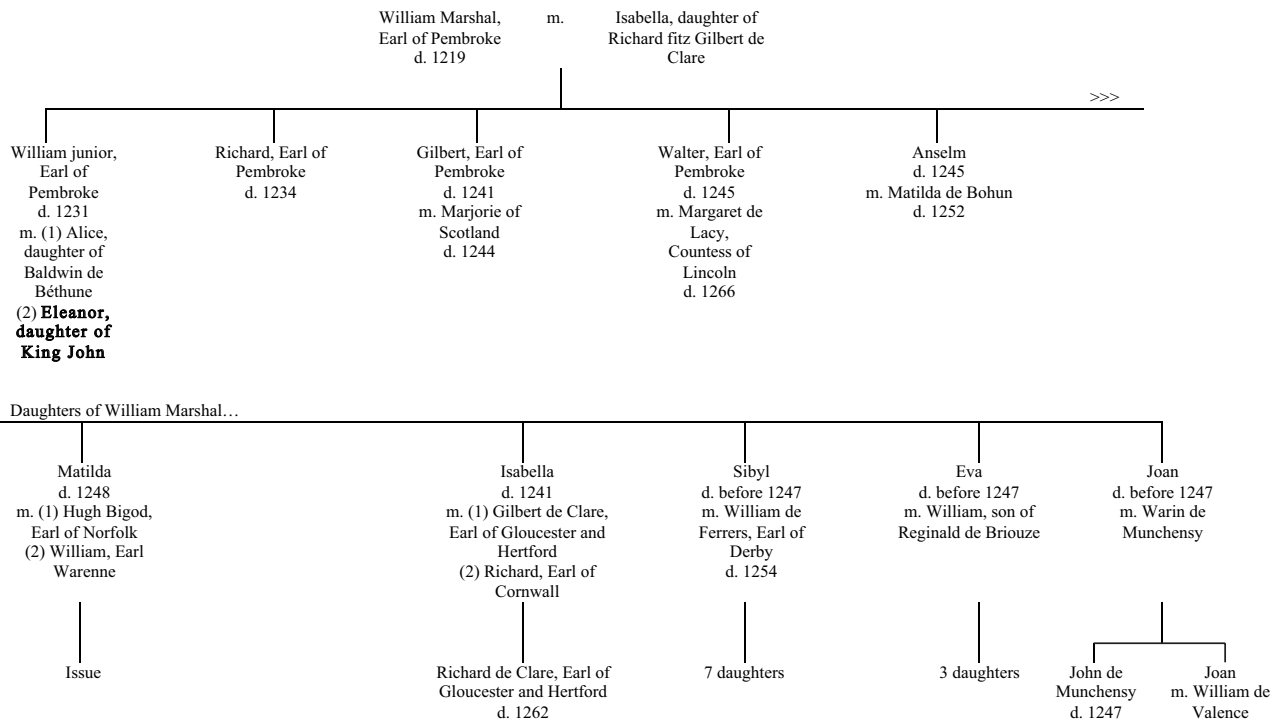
William Marshal, Earl of Pembroke d. 1219

m.

Isabella, daughter of Richard fitz Gilbert de Clare

>>>

William junior, Earl of Pembroke d. 1231 m. (1) Alice, daughter of Baldwin de Béthune (2) **Eleanor, daughter of King John**

Richard, Earl of Pembroke d. 1234

Gilbert, Earl of Pembroke d. 1241 m. Marjorie of Scotland d. 1244

Walter, Earl of Pembroke d. 1245 m. Margaret de Lacy, Countess of Lincoln d. 1266

Anselm d. 1245 m. Matilda de Bohun d. 1252

Daughters of William Marshal…

Matilda d. 1248 m. (1) Hugh Bigod, Earl of Norfolk (2) William, Earl Warenne

Issue

Isabella d. 1241 m. (1) Gilbert de Clare, Earl of Gloucester and Hertford (2) Richard, Earl of Cornwall

Richard de Clare, Earl of Gloucester and Hertford d. 1262

Sibyl d. before 1247 m. William de Ferrers, Earl of Derby d. 1254

7 daughters

Eva d. before 1247 m. William, son of Reginald de Briouze

3 daughters

Joan d. before 1247 m. Warin de Munchensy

John de Munchensy d. 1247

Joan m. William de Valence